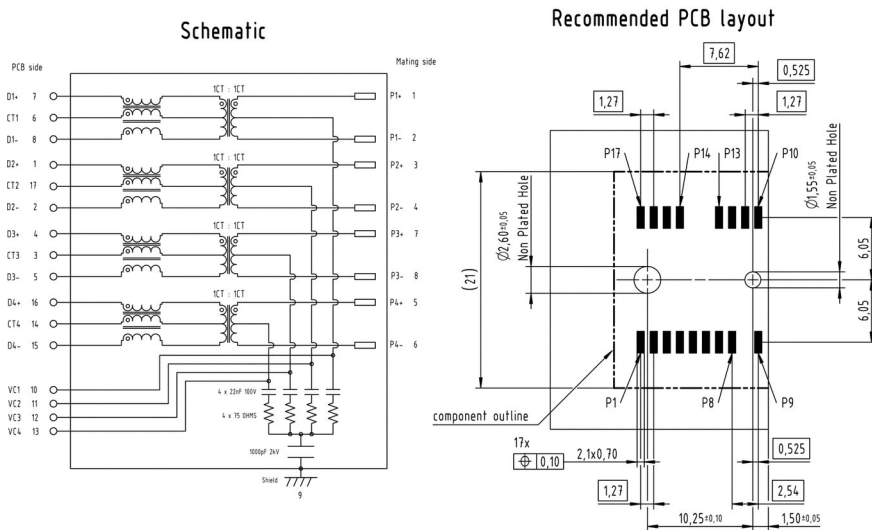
Schematic

PCB side

Mating side

D1+ 7
CT1 6
D1- 8
D2+ 1
CT2 17
D2- 2
D3+ 4
CT3 3
D3- 5
D4+ 16
CT4 14
D4- 15

1CT : 1CT
1CT : 1CT
1CT : 1CT
1CT : 1CT

P1+ 1
P1- 2
P2+ 3
P2- 4
P3+ 7
P3- 8
P4+ 5
P4- 6

VC1 10
VC2 11
VC3 12
VC4 13

4 x 22nF 100V
4 x 75 OHMS
1000pF 2kV
Shield
9

Recommended PCB layout

7,62
0,525
1,27
1,27
P17
P14
P13
P10
Ø1,55±0,05
Non Plated Hole
Ø2,60±0,05
Non Plated Hole
(21)
6,05
6,05
P1
P8
P9
component outline
17x
$\oplus$ 0,10
2,1x0,70
0,525
1,27
2,54
10,25±0,10
1,50±0,05